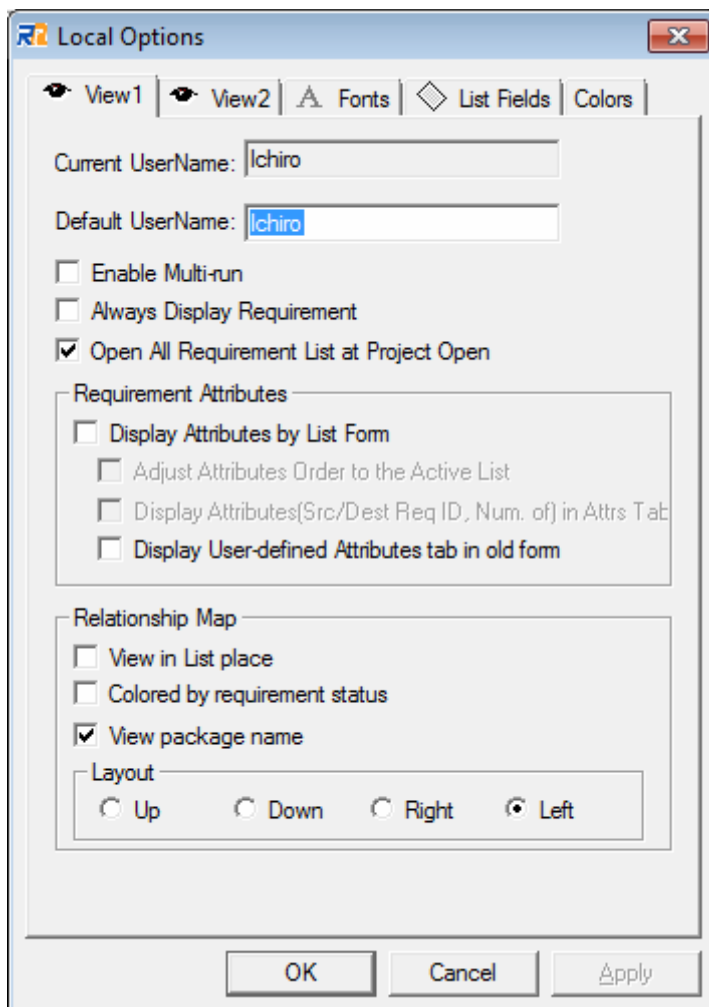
Local Options

View1 | View2 | Fonts | List Fields | Colors

Current UserName: Ichiro

Default UserName: Ichiro

Enable Multi-run

Always Display Requirement

Open All Requirement List at Project Open

Requirement Attributes

Display Attributes by List Form

Adjust Attributes Order to the Active List

Display Attributes(Src/Dest Req ID, Num. of) in Attrs Tab

Display User-defined Attributes tab in old form

Relationship Map

View in List place

Colored by requirement status

View package name

Layout

Up Down Right Left

OK Cancel Apply